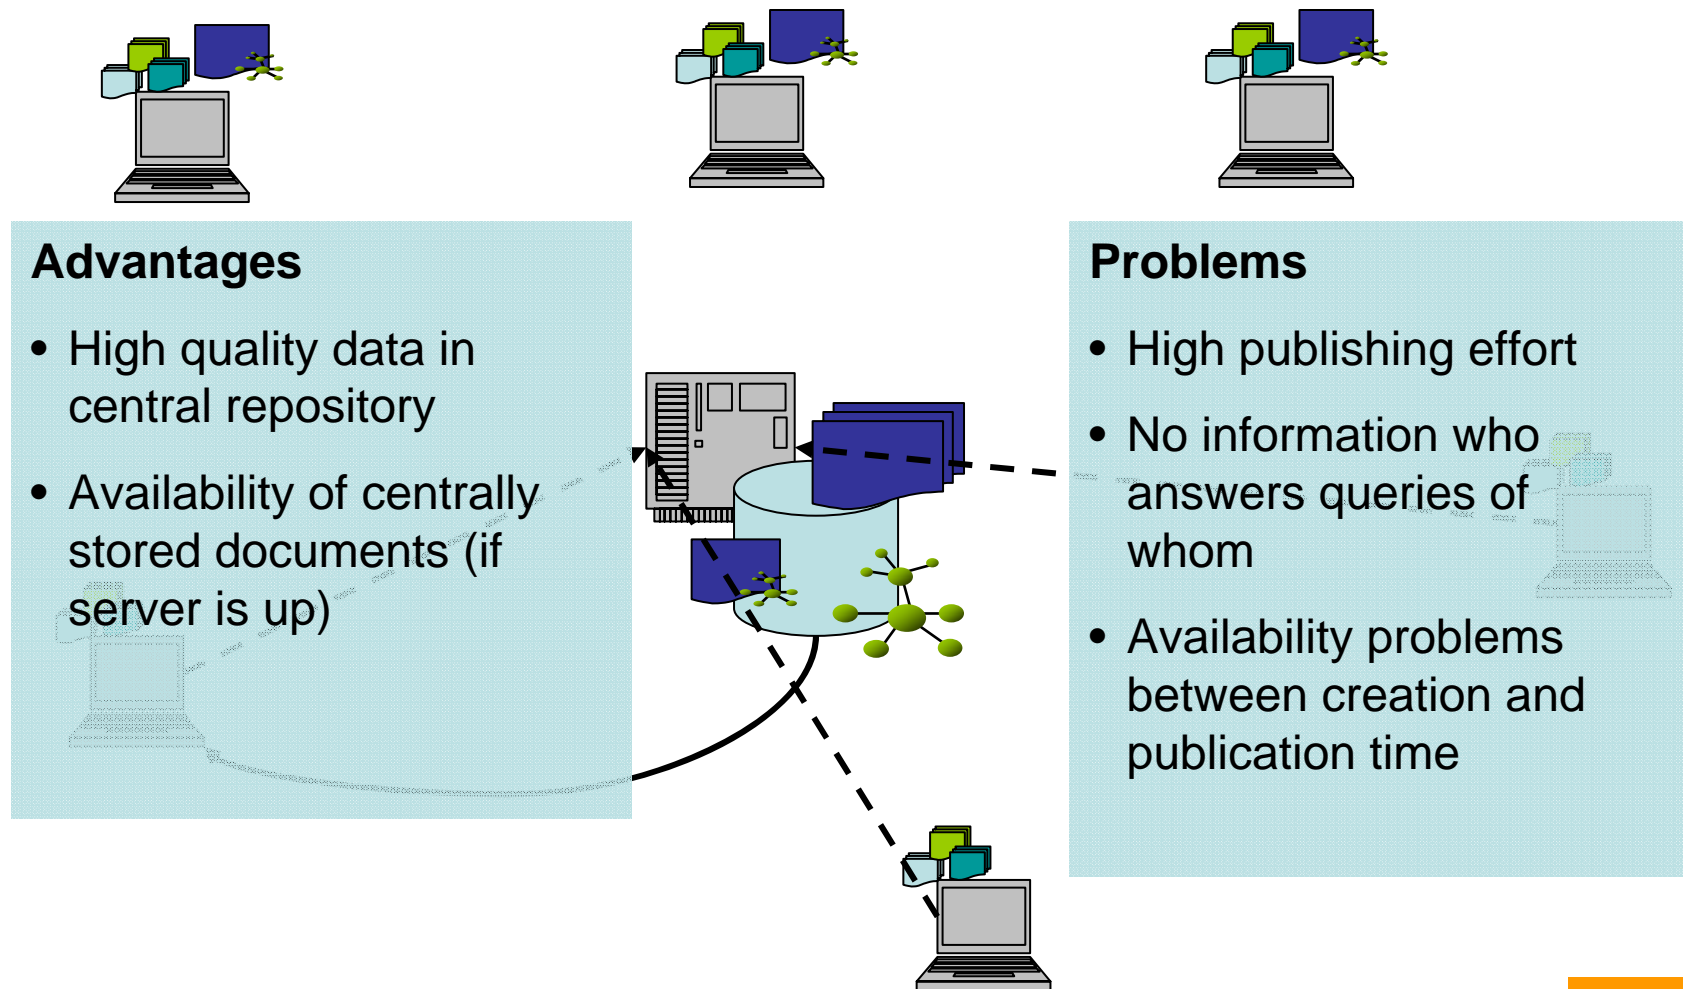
Advantages

- High quality data in central repository
- Availability of centrally stored documents (if server is up)

Problems

- High publishing effort
- No information who answers queries of whom
- Availability problems between creation and publication time